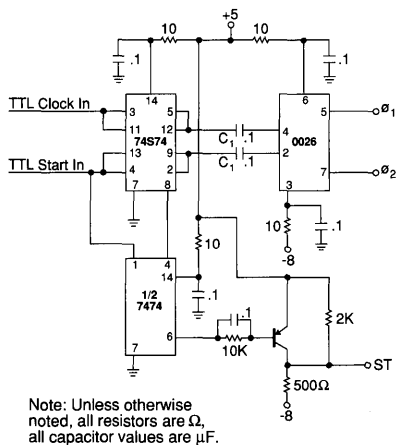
+5
10
10
.1
.1
TTL Clock In
3
14
5
11
74S74
12
13
9
TTL Start In
4
2
7
8
$C_1$ .1
$C_1$ .1
6
4
0026
2
3
5
7
$ø_1$
$ø_2$
10
-8
.1
10
1
4
14
1/2
7474
.1
6
7
.1
10K
2K
ST
500Ω
-8

Note: Unless otherwise noted, all resistors are Ω, all capacitor values are μF.